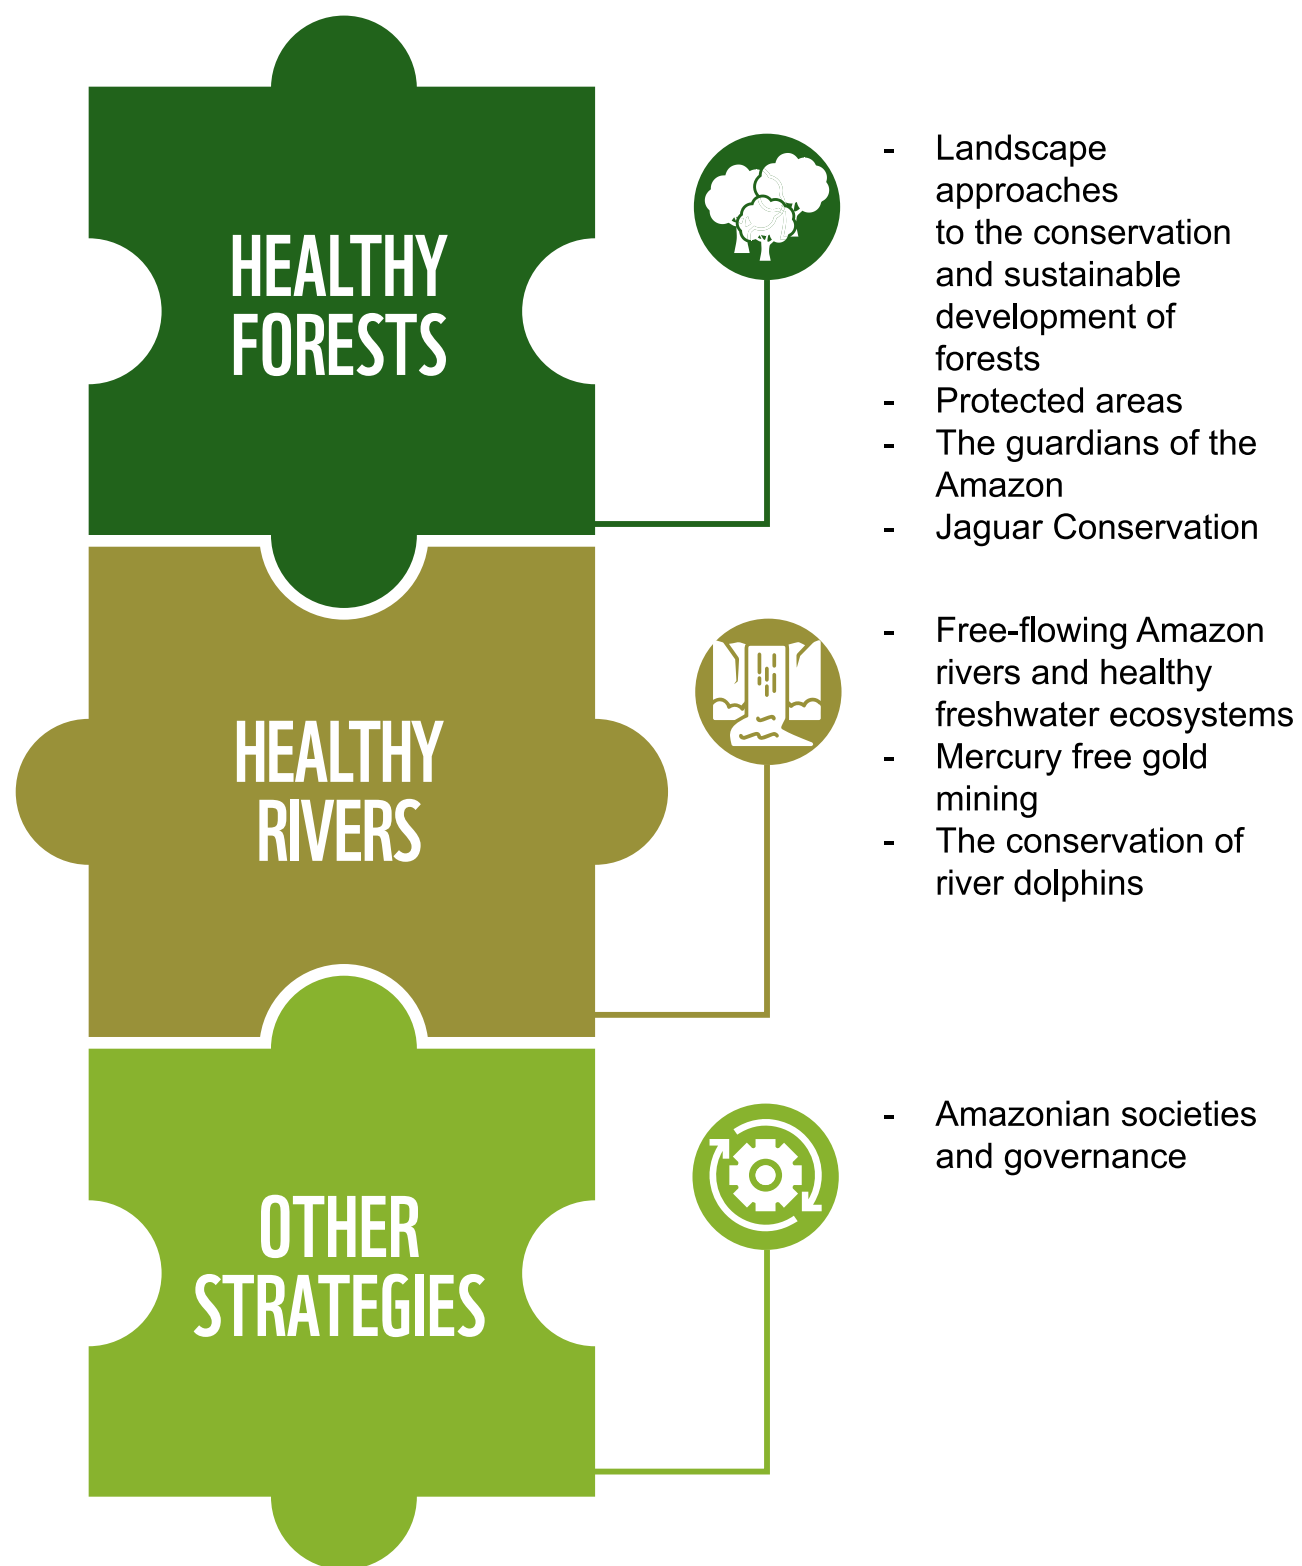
HEALTHY FORESTS

- Landscape approaches to the conservation and sustainable development of forests
- Protected areas
- The guardians of the Amazon
- Jaguar Conservation

HEALTHY RIVERS

- Free-flowing Amazon rivers and healthy freshwater ecosystems
- Mercury free gold mining
- The conservation of river dolphins

OTHER STRATEGIES

- Amazonian societies and governance